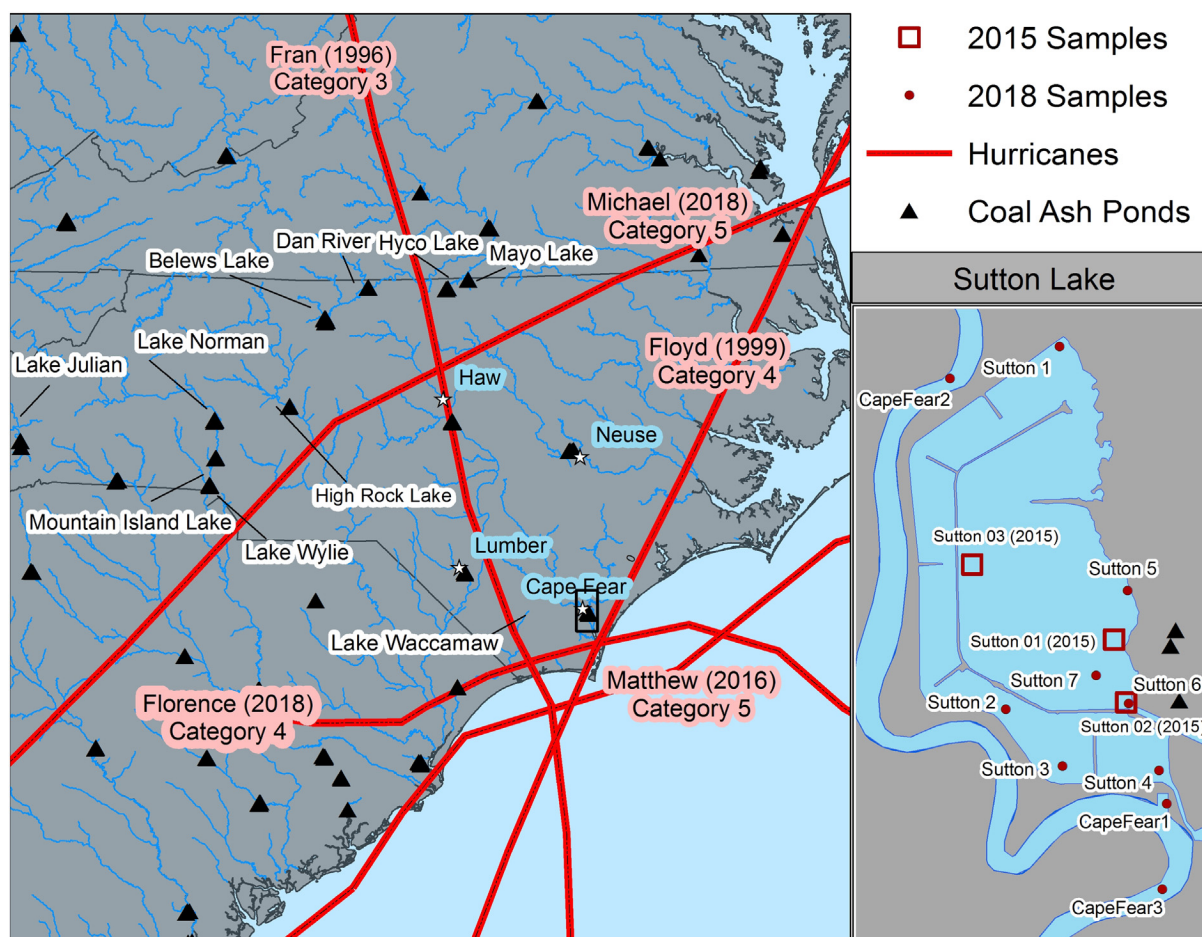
Fran (1996)
Category 3

Michael (2018)
Category 5

Dan River
Hyco Lake
Mayo Lake
Belews Lake

Lake Norman
Lake Julian

Floyd (1999)
Category 4

Haw
Neuse

High Rock Lake
Mountain Island Lake
Lake Wylie

Lumber
Cape Fear
Lake Waccamaw

Florence (2018)
Category 4

Matthew (2016)
Category 5

2015 Samples
2018 Samples
Hurricanes
Coal Ash Ponds

Sutton Lake

Sutton 1
CapeFear2
Sutton 03 (2015)
Sutton 5
Sutton 01 (2015)
Sutton 7
Sutton 6
Sutton 2
Sutton 02 (2015)
Sutton 3
Sutton 4
CapeFear1
CapeFear3